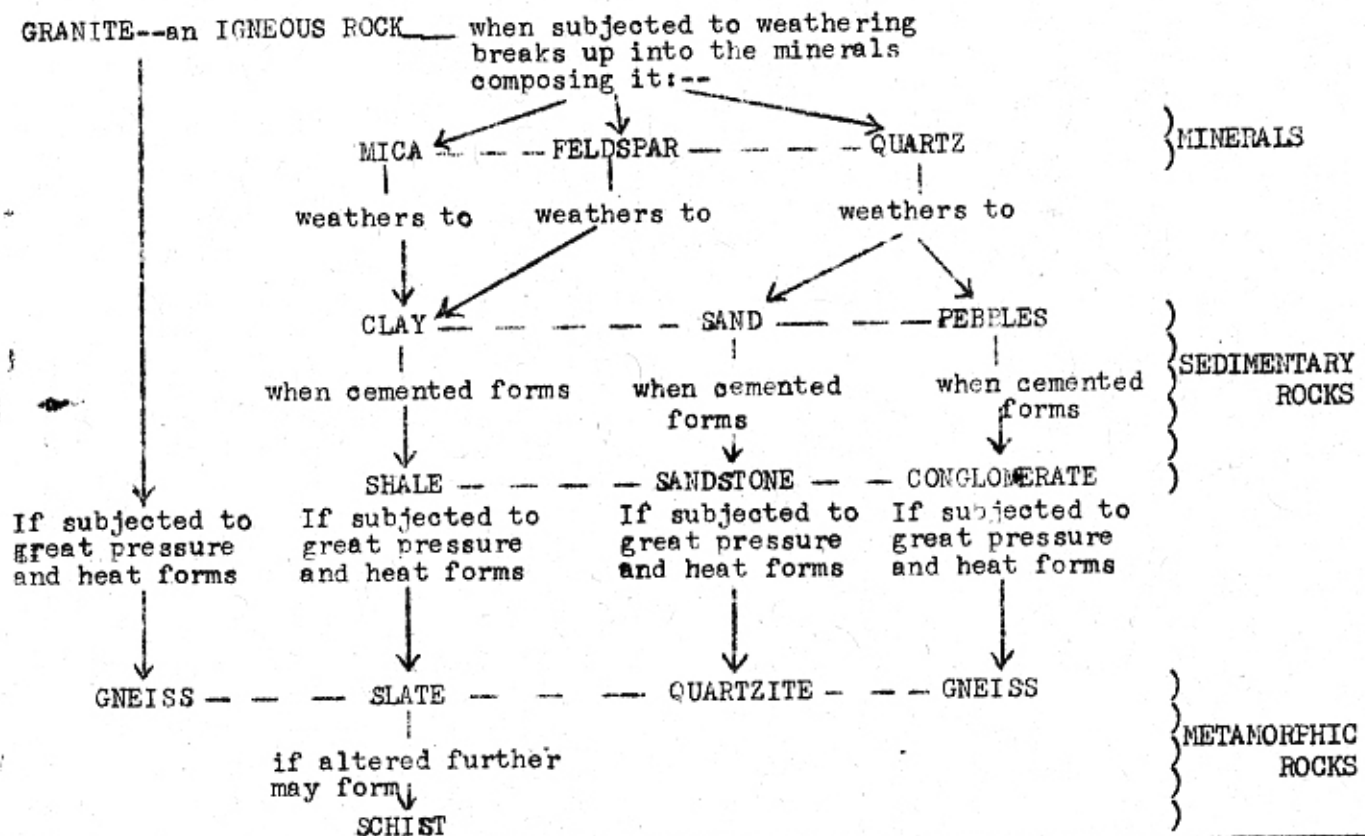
GRANITE--an IGNEOUS ROCK when subjected to weathering breaks up into the minerals composing it:--

MICA — FELDSPAR — QUARTZ

MINERALS

weathers to weathers to weathers to

CLAY — SAND — PEBBLES

SEDIMENTARY ROCKS

when cemented forms when cemented forms when cemented forms

SHALE — SANDSTONE — CONGLOMERATE

If subjected to great pressure and heat forms

If subjected to great pressure and heat forms

If subjected to great pressure and heat forms

If subjected to great pressure and heat forms

GNEISS — SLATE — QUARTZITE — GNEISS

METAMORPHIC ROCKS

if altered further may form

SCHIST